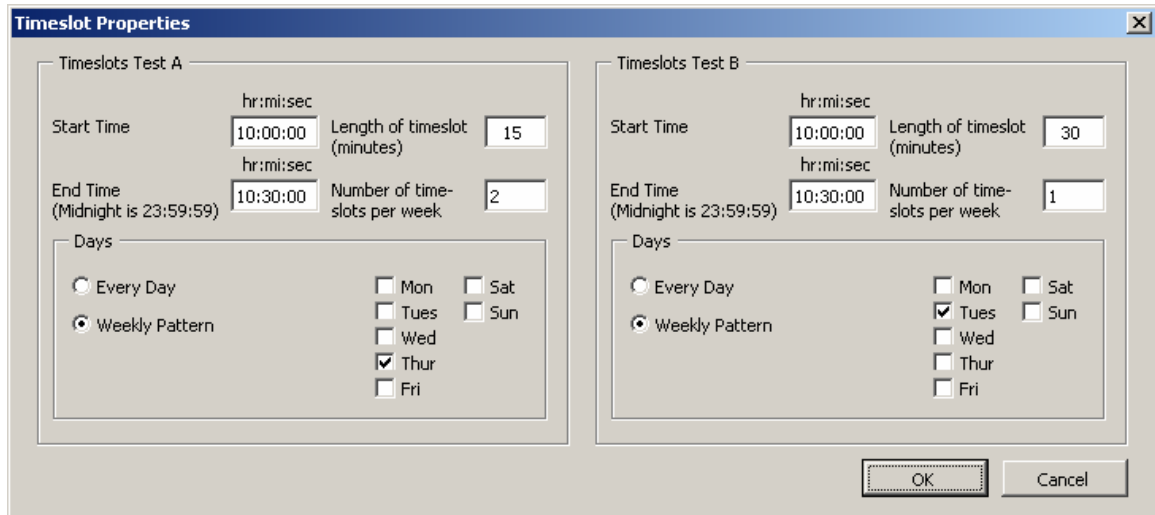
Timeslot Properties

Timeslots Test A

hr:mi:sec

Start Time 10:00:00

Length of timeslot (minutes) 15

hr:mi:sec

End Time (Midnight is 23:59:59) 10:30:00

Number of timeslots per week 2

Days

Every Day

Weekly Pattern

Mon
Tues
Wed
Thur
Fri
Sat
Sun

Timeslots Test B

hr:mi:sec

Start Time 10:00:00

Length of timeslot (minutes) 30

hr:mi:sec

End Time (Midnight is 23:59:59) 10:30:00

Number of timeslots per week 1

Days

Every Day

Weekly Pattern

Mon
Tues
Wed
Thur
Fri
Sat
Sun

OK

Cancel